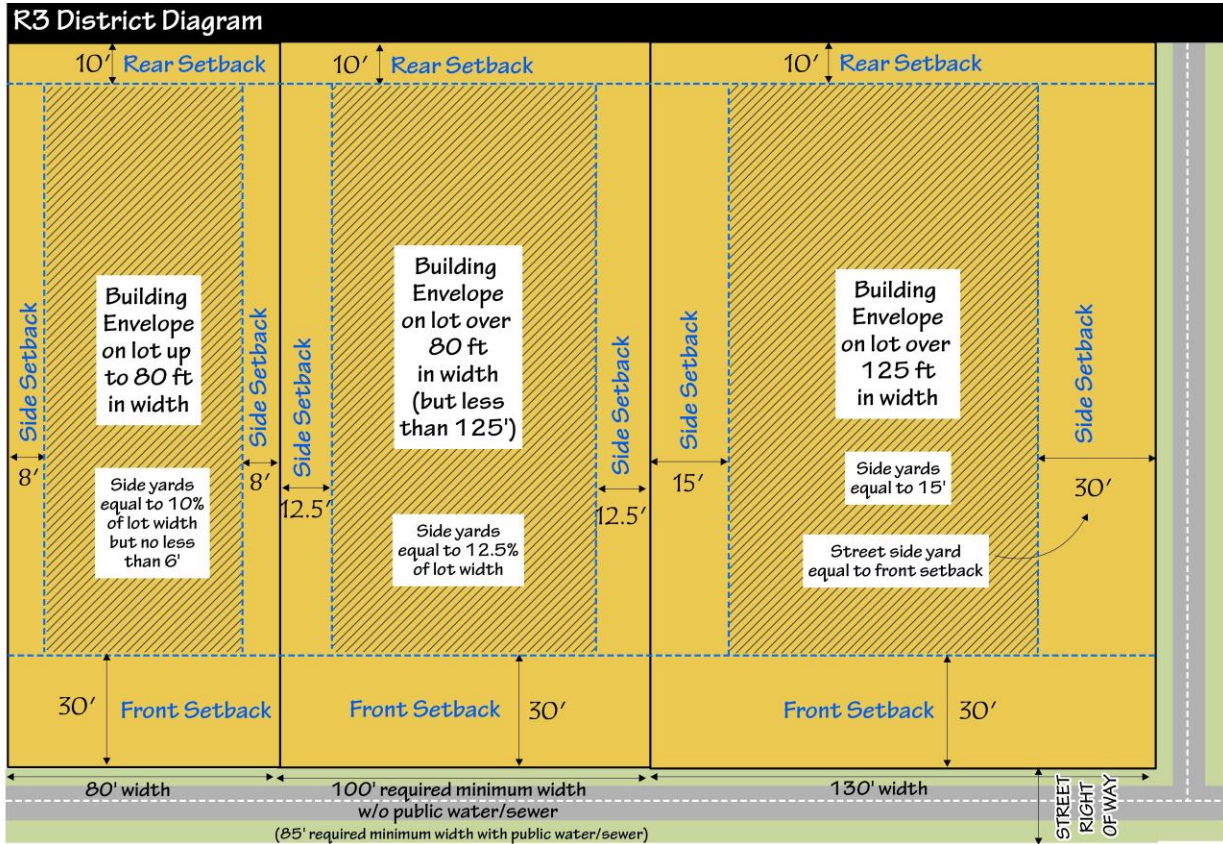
R3 District Diagram

10′ Rear Setback

10′ Rear Setback

10′ Rear Setback

Side Setback

Building Envelope on lot up to 80 ft in width

Side Setback

8′

8′

Side yards equal to 10% of lot width but no less than 6′

Side Setback

Building Envelope on lot over 80 ft in width (but less than 125′)

Side Setback

12.5′

12.5′

Side yards equal to 12.5% of lot width

Side Setback

15′

Building Envelope on lot over 125 ft in width

Side yards equal to 15′

Side Setback

30′

Street side yard equal to front setback

30′ Front Setback

Front Setback 30′

Front Setback 30′

80′ width

100′ required minimum width w/o public water/sewer

(85′ required minimum width with public water/sewer)

130′ width

STREET RIGHT OF WAY